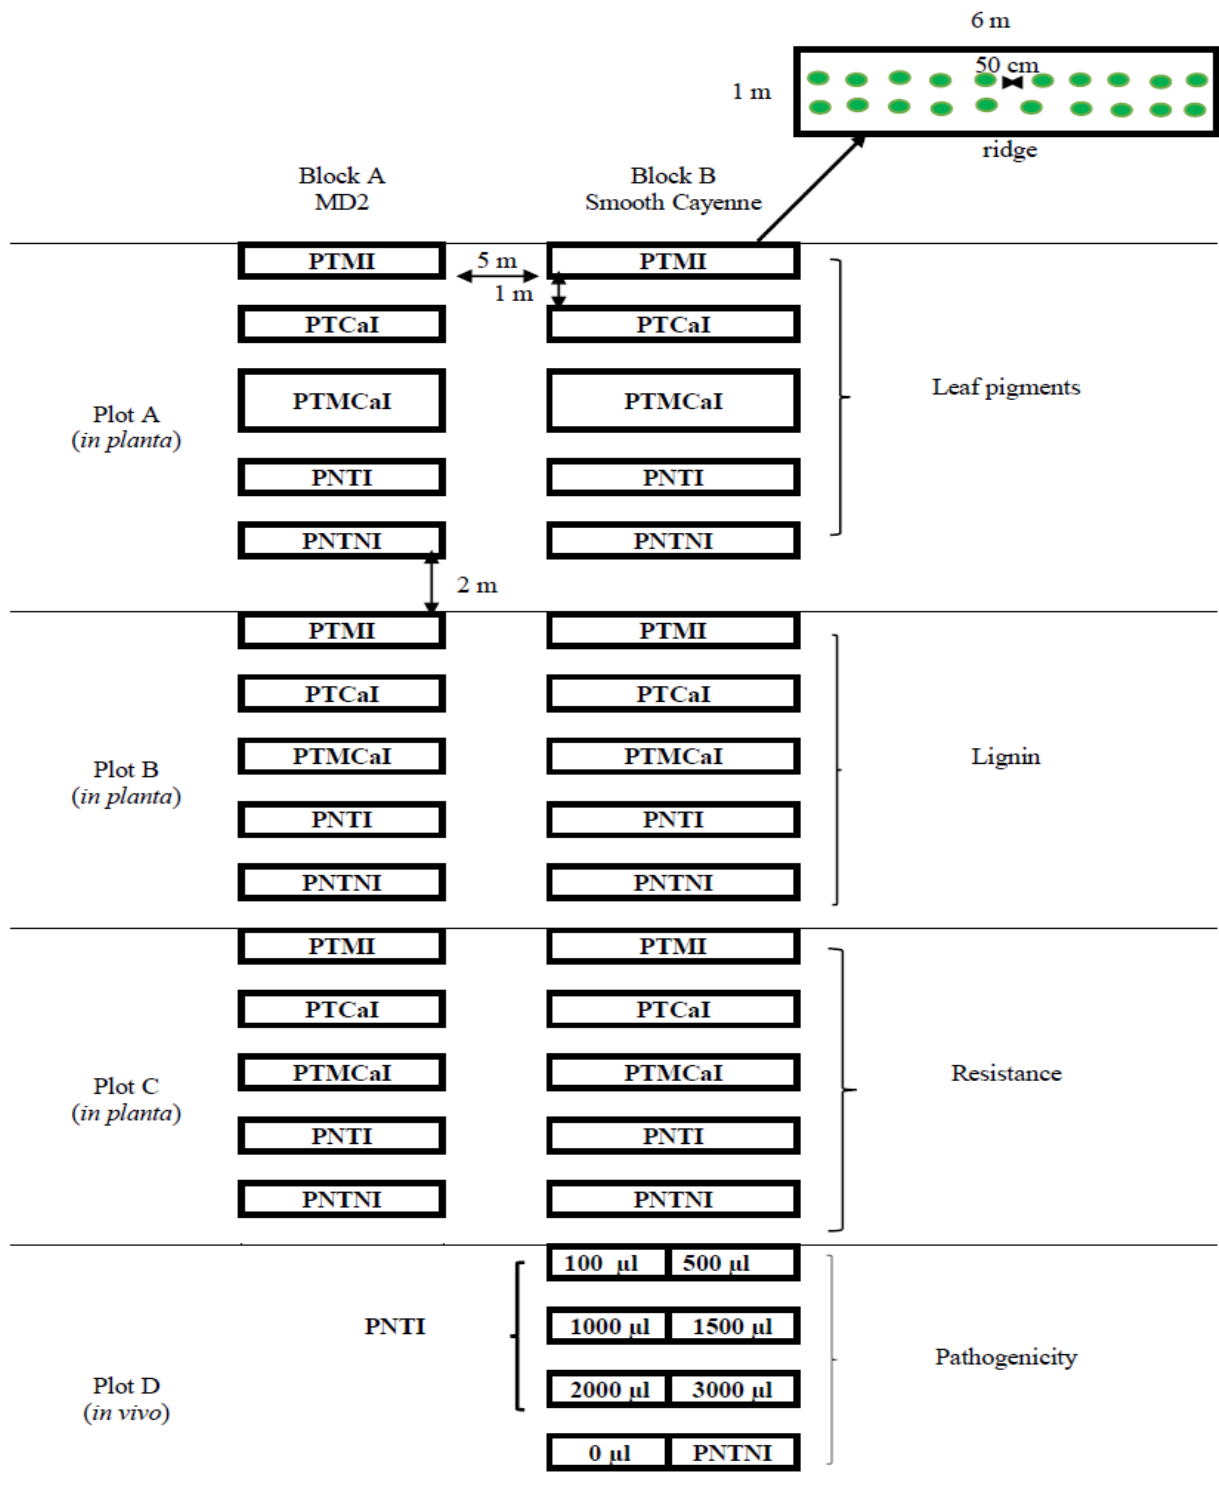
6 m

1 m

50 cm

ridge

Block A
MD2

Block B
Smooth Cayenne

PTMI
5 m
PTMI
1 m

Plot A
(in planta)

PTCaI
PTCaI

PTMCaI
PTMCaI

Leaf pigments

PNTI
PNTI

PNTNI
PNTNI

2 m

Plot B
(in planta)

PTMI
PTMI

PTCaI
PTCaI

PTMCaI
PTMCaI

Lignin

PNTI
PNTI

PNTNI
PNTNI

Plot C
(in planta)

PTMI
PTMI

PTCaI
PTCaI

PTMCaI
PTMCaI

Resistance

PNTI
PNTI

PNTNI
PNTNI

Plot D
(in vivo)

PNTI

100 µl
500 µl

1000 µl
1500 µl

Pathogenicity

2000 µl
3000 µl

0 µl
PNTNI